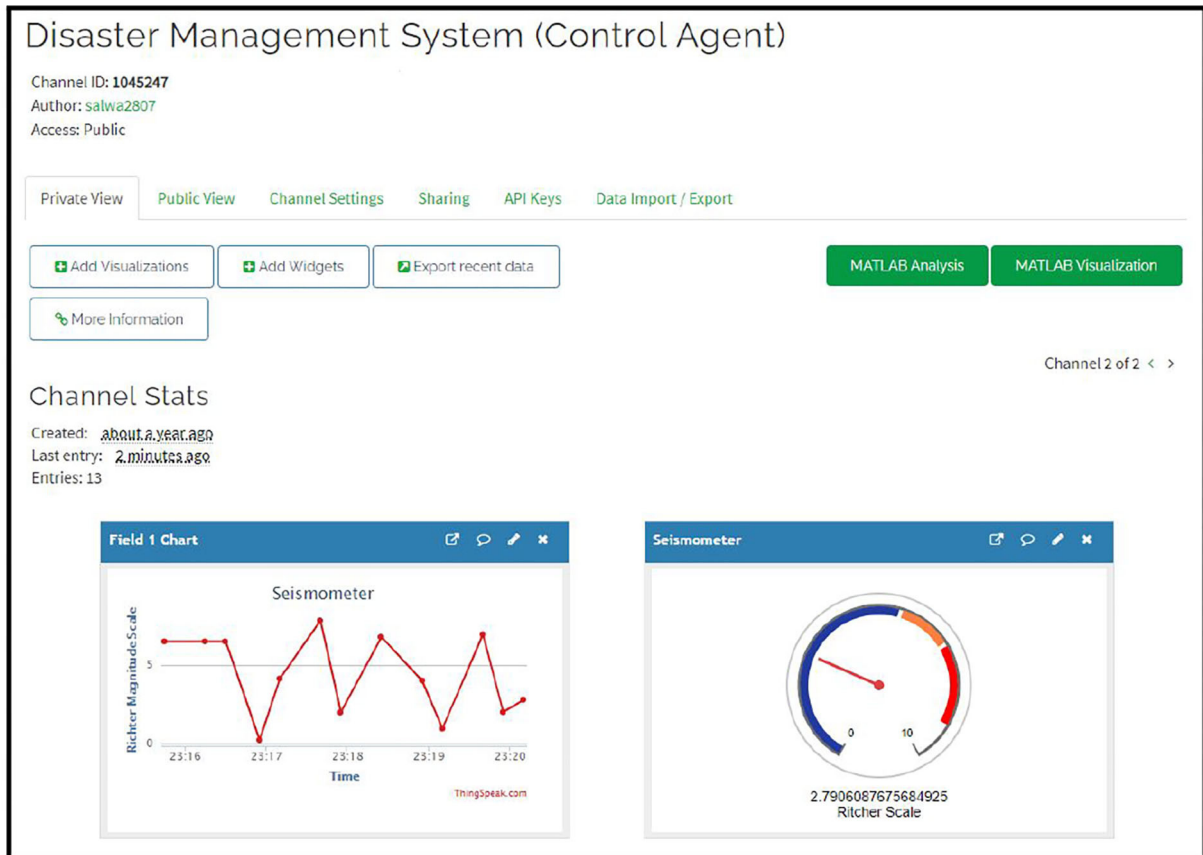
Disaster Management System (Control Agent)

Channel ID: 1045247
Author: salwa2807
Access: Public

Private View Public View Channel Settings Sharing API Keys Data Import / Export

Add Visualizations Add Widgets Export recent data MATLAB Analysis MATLAB Visualization

More Information

Channel 2 of 2 < >

Channel Stats

Created: about a year ago
Last entry: 2 minutes ago
Entries: 13

Field 1 Chart

Seismometer

Richter Magnitude Scale

5

0

23:16 23:17 23:18 23:19 23:20

Time

ThingSpeak.com

Seismometer

0

10

2.7906087675684925
Ritcher Scale